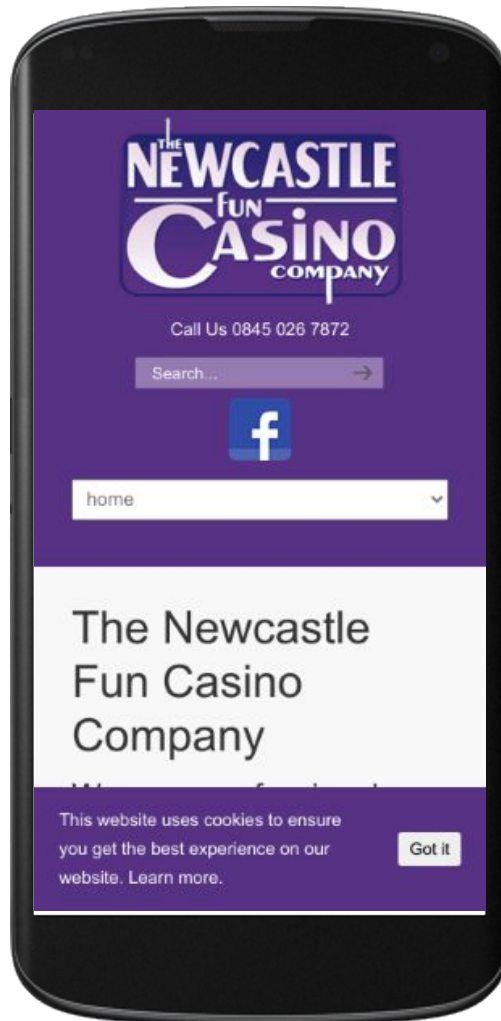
THE NEWCASTLE FUN CASINO COMPANY

Call Us 0845 026 7872

Search...

f

home

The Newcastle Fun Casino Company

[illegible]

This website uses cookies to ensure you get the best experience on our website. Learn more.

Got it